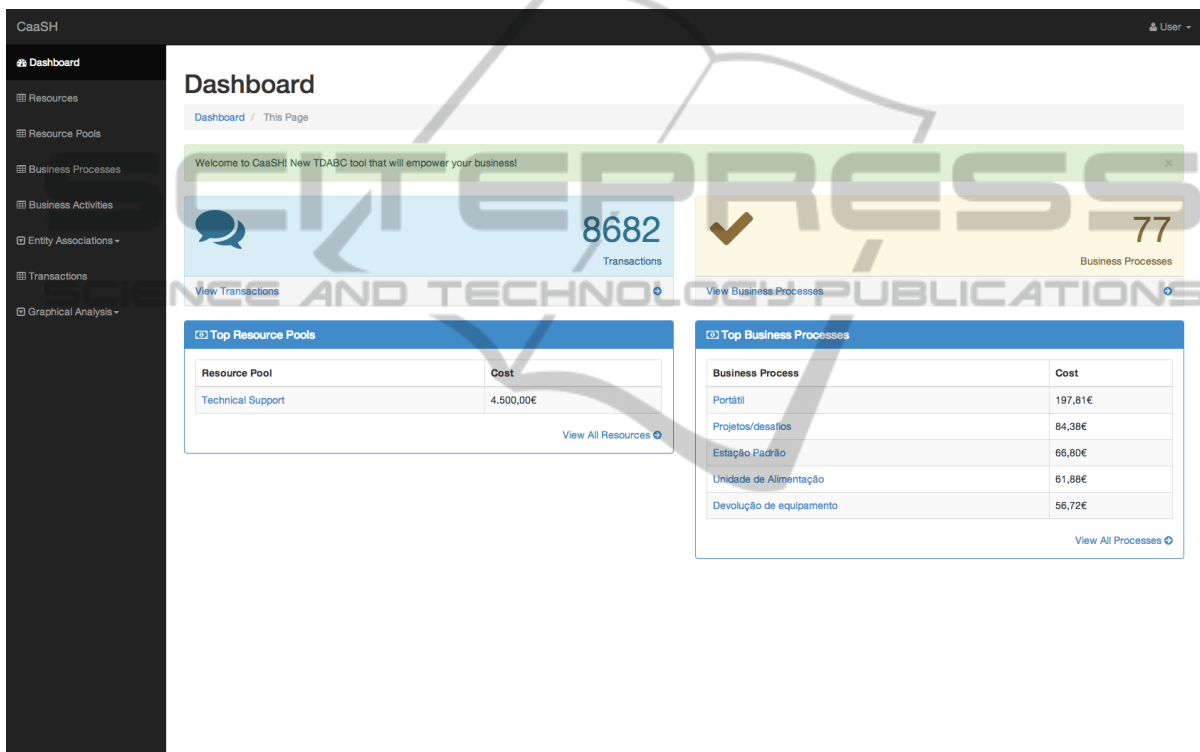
CaaSH

User

Dashboard
Resources
Resource Pools
Business Processes
Business Activities
Entity Associations
Transactions
Graphical Analysis

Dashboard

Dashboard / This Page

Welcome to CaaSH! New TDABC tool that will empower your business!

×

8682
Transactions

View Transactions

77
Business Processes

View Business Processes

SCITEPRESS
SCIENCE AND TECHNOLOGY PUBLICATIONS

Top Resource Pools

| Resource Pool | Cost |
|---|---|
| Technical Support | 4.500,00€ |

View All Resources

Top Business Processes

| Business Process | Cost |
|---|---|
| Portátil | 197,81€ |
| Projetos/desafios | 84,38€ |
| Estação Padrão | 66,80€ |
| Unidade de Alimentação | 61,88€ |
| Devolução de equipamento | 56,72€ |

View All Processes